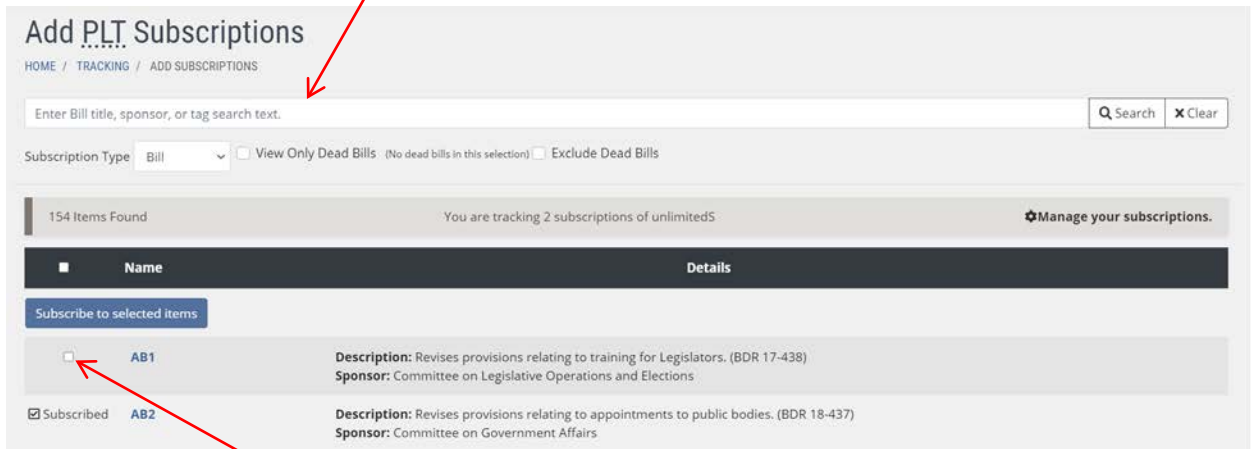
Add PLT Subscriptions

HOME / TRACKING / ADD SUBSCRIPTIONS

Enter Bill title, sponsor, or tag search text.

Search

Clear

Subscription Type Bill

View Only Dead Bills (No dead bills in this selection)

Exclude Dead Bills

154 Items Found

You are tracking 2 subscriptions of unlimitedS

Manage your subscriptions.

| | Name | Details |
|---|---|---|
| | AB1 | **Description:** Revises provisions relating to training for Legislators. (BDR 17-438) **Sponsor:** Committee on Legislative Operations and Elections |
| Subscribed | AB2 | **Description:** Revises provisions relating to appointments to public bodies. (BDR 18-437) **Sponsor:** Committee on Government Affairs |

Subscribe to selected items